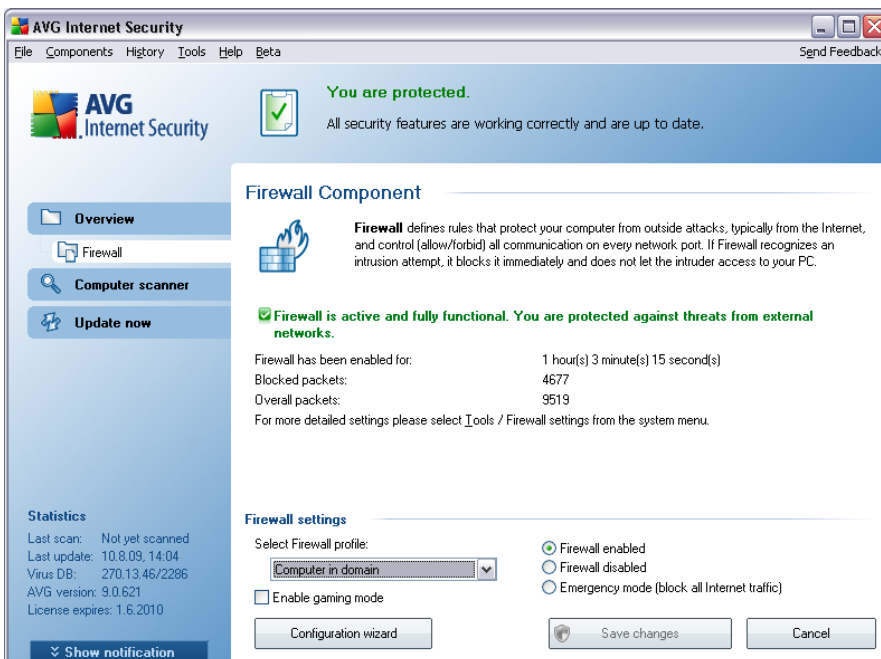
AVG Internet Security

File Components History Tools Help Beta

Send Feedback

AVG Internet Security

You are protected.

All security features are working correctly and are up to date.

Overview

Firewall

Computer scanner

Update now

Firewall Component

Firewall defines rules that protect your computer from outside attacks, typically from the Internet, and control (allow/forbid) all communication on every network port. If Firewall recognizes an intrusion attempt, it blocks it immediately and does not let the intruder access to your PC.

Firewall is active and fully functional. You are protected against threats from external networks.

| | |
|---|---|
| Firewall has been enabled for: | 1 hour(s) 3 minute(s) 15 second(s) |
| Blocked packets: | 4677 |
| Overall packets: | 9519 |

For more detailed settings please select Tools / Firewall settings from the system menu.

Statistics

| | |
|---|---|
| Last scan: | Not yet scanned |
| Last update: | 10.8.09, 14:04 |
| Virus DB: | 270.13.46/2286 |
| AVG version: | 9.0.621 |
| License expires: | 1.6.2010 |

Show notification

Firewall settings

Select Firewall profile:

Computer in domain

Enable gaming mode

Firewall enabled

Firewall disabled

Emergency mode (block all Internet traffic)

Configuration wizard

Save changes

Cancel